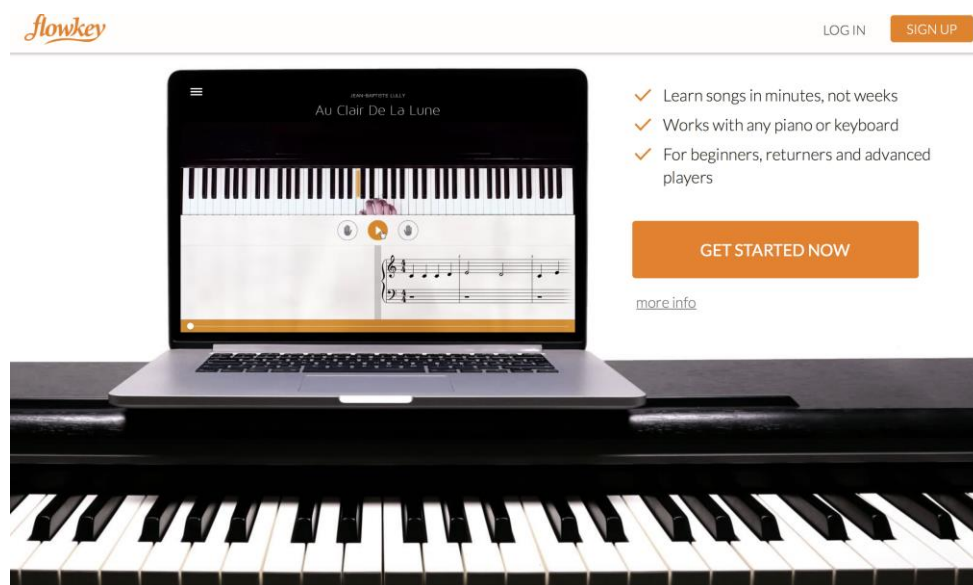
flowkey

LOG IN SIGN UP

JEAN-BAPTISTE LULLY
Au Clair De La Lune

Learn songs in minutes, not weeks
Works with any piano or keyboard
For beginners, returners and advanced players

GET STARTED NOW

more info